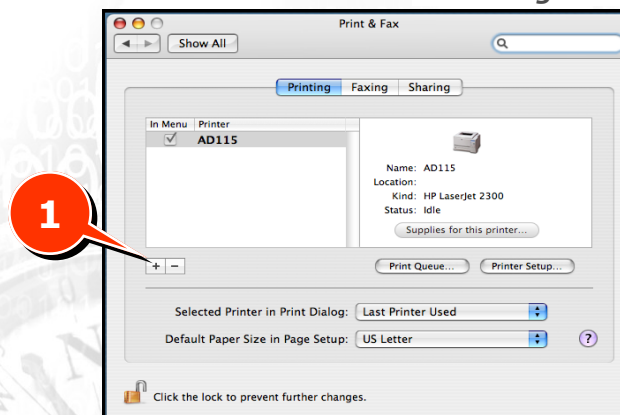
Print & Fax

Show All

Printing Faxing Sharing

In Menu Printer
AD115

Name: AD115
Location:
Kind: HP LaserJet 2300
Status: Idle

Supplies for this printer...

1

+ −

Print Queue... Printer Setup...

Selected Printer in Print Dialog: Last Printer Used

Default Paper Size in Page Setup: US Letter

?

Click the lock to prevent further changes.